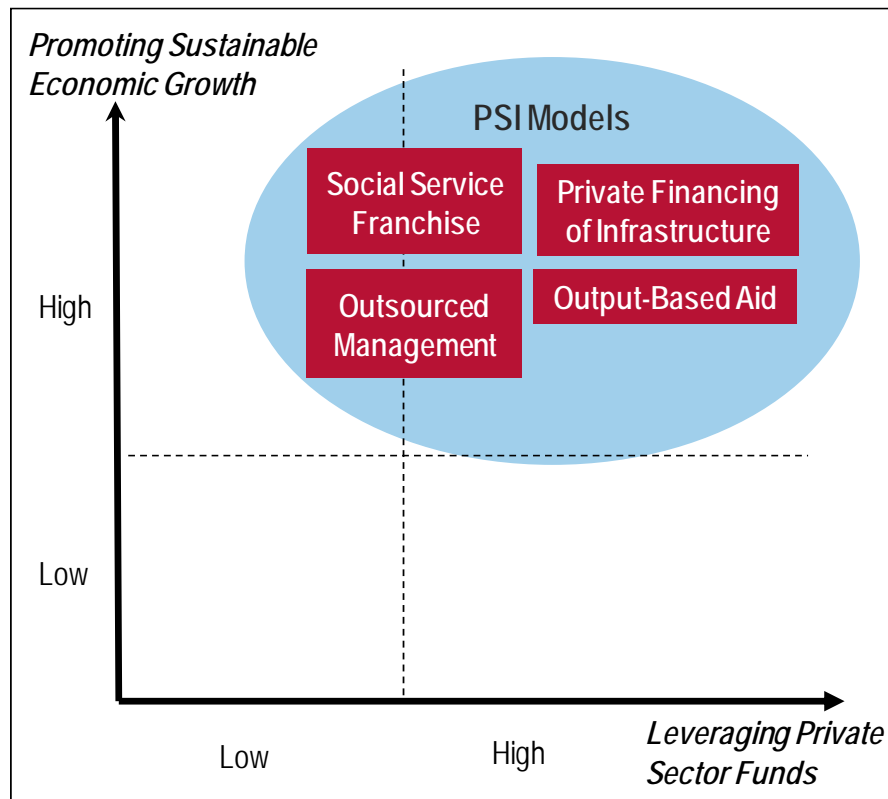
Promoting Sustainable Economic Growth

PSI Models

Social Service Franchise

Private Financing of Infrastructure

Outsourced Management

Output-Based Aid

High

Low

Low

High

Leveraging Private Sector Funds